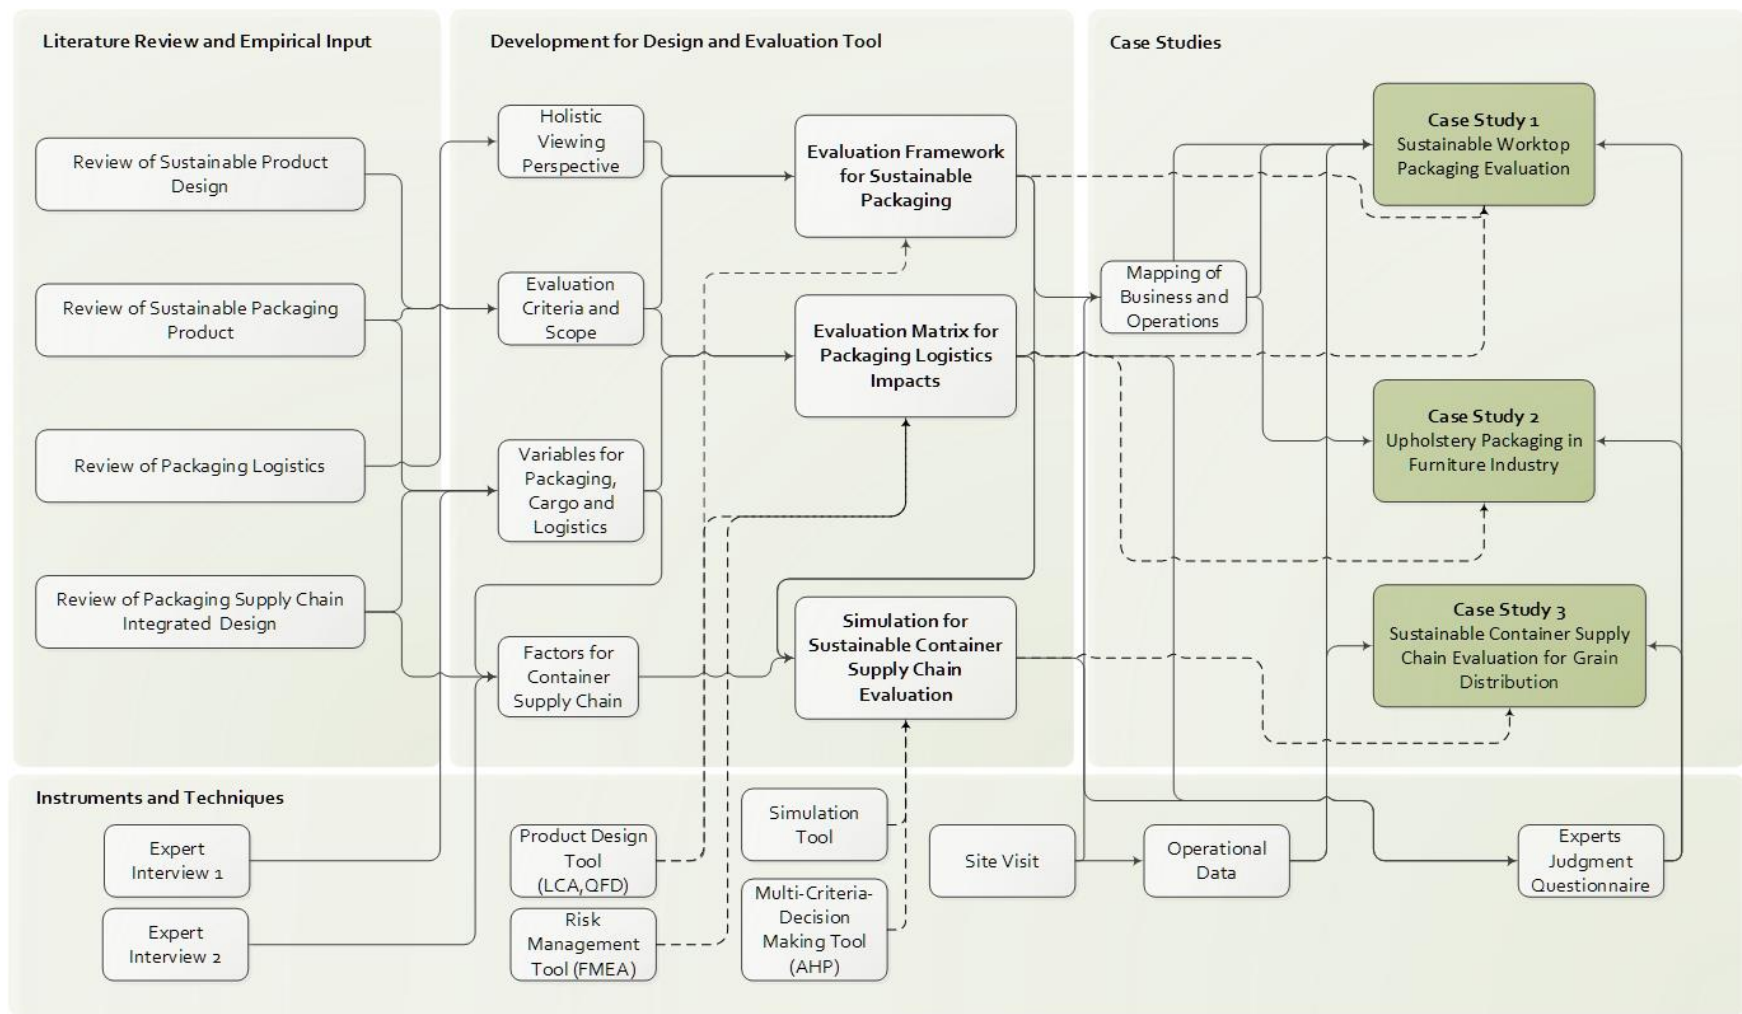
Literature Review and Empirical Input

Review of Sustainable Product Design

Review of Sustainable Packaging Product

Review of Packaging Logistics

Review of Packaging Supply Chain Integrated Design

Development for Design and Evaluation Tool

Holistic Viewing Perspective

Evaluation Criteria and Scope

Variables for Packaging, Cargo and Logistics

Factors for Container Supply Chain

Evaluation Framework for Sustainable Packaging

Evaluation Matrix for Packaging Logistics Impacts

Simulation for Sustainable Container Supply Chain Evaluation

Case Studies

Mapping of Business and Operations

Case Study 1
Sustainable Worktop Packaging Evaluation

Case Study 2
Upholstery Packaging in Furniture Industry

Case Study 3
Sustainable Container Supply Chain Evaluation for Grain Distribution

Instruments and Techniques

Expert Interview 1

Expert Interview 2

Product Design Tool (LCA,QFD)

Risk Management Tool (FMEA)

Simulation Tool

Multi-Criteria-Decision Making Tool (AHP)

Site Visit

Operational Data

Experts Judgment Questionnaire